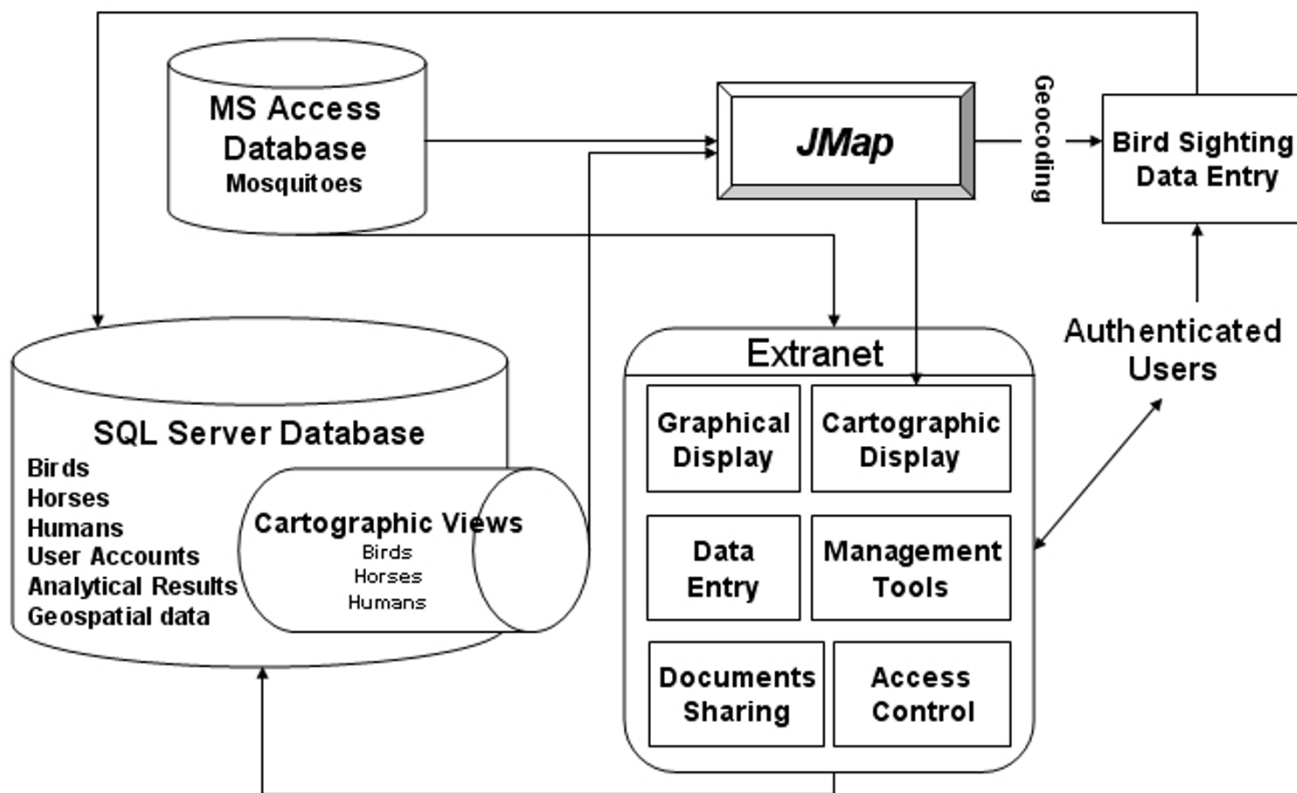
MS Access Database
Mosquitoes

JMap

Geocoding

Bird Sighting Data Entry

Authenticated Users

SQL Server Database
Birds
Horses
Humans
User Accounts
Analytical Results
Geospatial data

Cartographic Views
Birds
Horses
Humans

Extranet

Graphical Display

Cartographic Display

Data Entry

Management Tools

Documents Sharing

Access Control